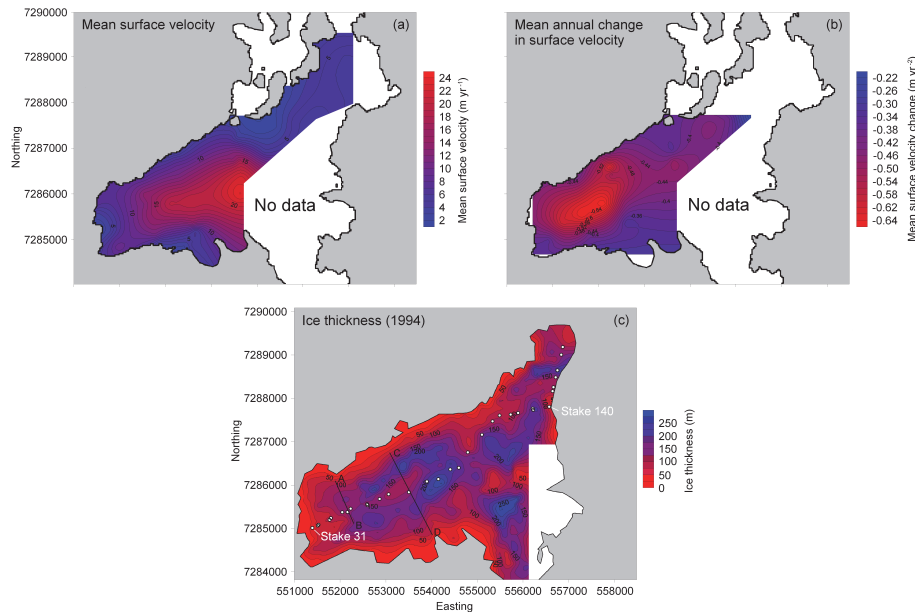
7290000
7289000
7288000
7287000
7286000
7285000
Northing

Mean surface velocity

(a)

No data

24
22
20
18
16
14
12
10
8
6
4
2
Mean surface velocity (m yr$^{-1}$)

Mean annual change in surface velocity

(b)

No data

-0.22
-0.26
-0.30
-0.34
-0.38
-0.42
-0.46
-0.50
-0.54
-0.58
-0.62
-0.64
Mean surface velocity change (m yr$^{-2}$)

7290000
7289000
7288000
7287000
7286000
7285000
7284000
Northing

Ice thickness (1994)

(c)

Stake 140

Stake 31

A
B
C
D

250
200
150
100
50
0
Ice thickness (m)

551000 552000 553000 554000 555000 556000 557000 558000
Easting